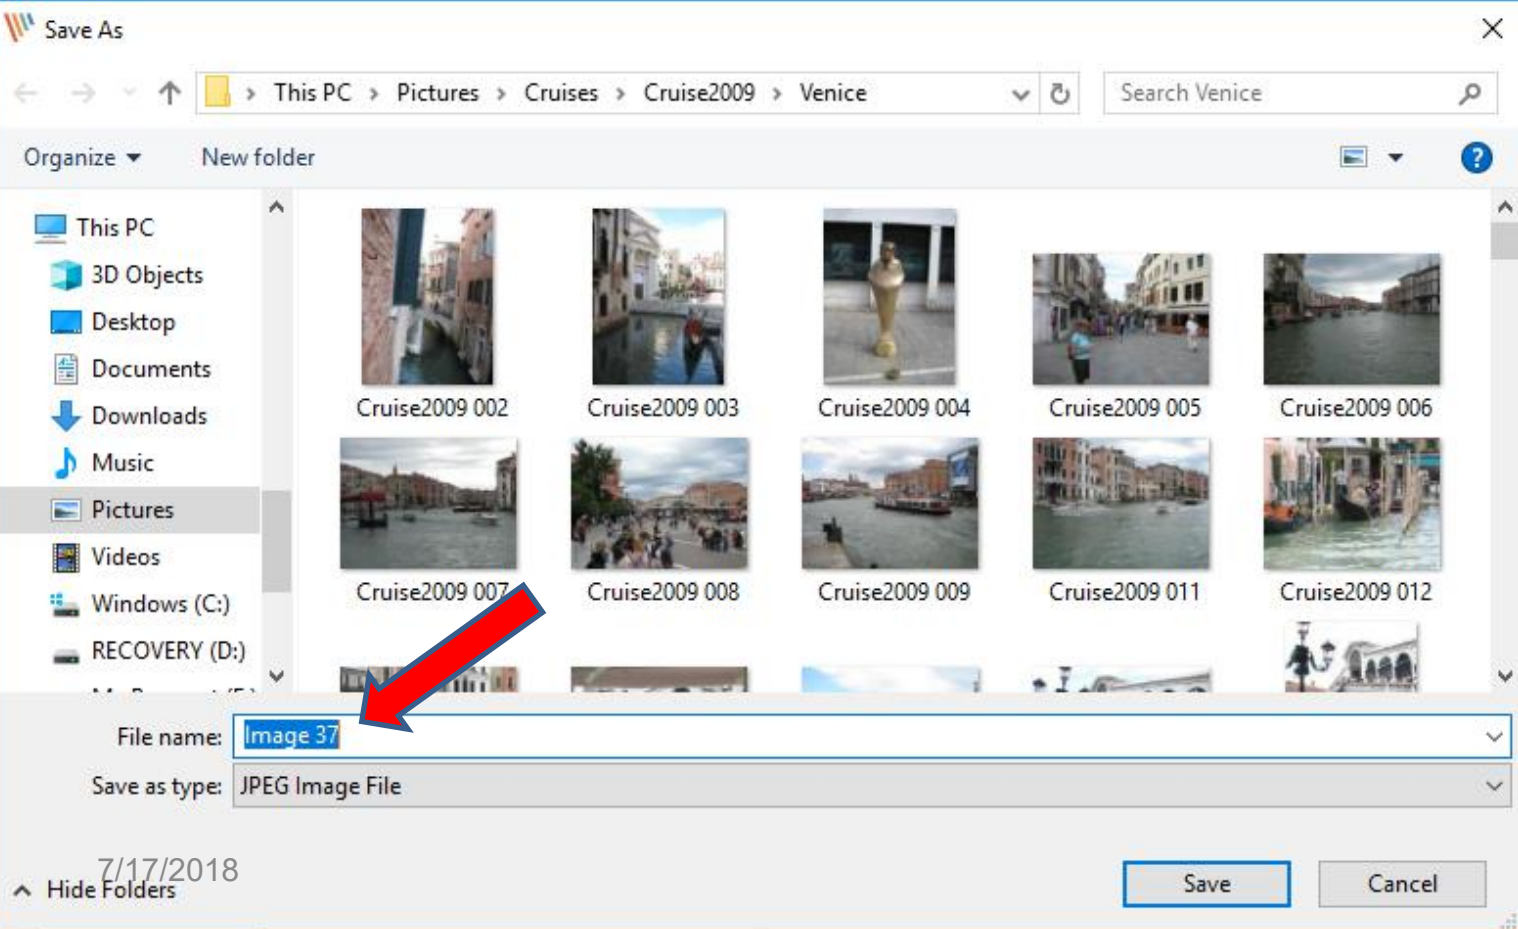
Save As

This PC › Pictures › Cruises › Cruise2009 › Venice

Search Venice

Organize ▾ New folder

This PC
3D Objects
Desktop
Documents
Downloads
Music
Pictures
Videos
Windows (C:)
RECOVERY (D:)

Cruise2009 002
Cruise2009 003
Cruise2009 004
Cruise2009 005
Cruise2009 006
Cruise2009 007
Cruise2009 008
Cruise2009 009
Cruise2009 011
Cruise2009 012

File name: Image 37
Save as type: JPEG Image File

7/17/2018

Hide Folders

Save
Cancel